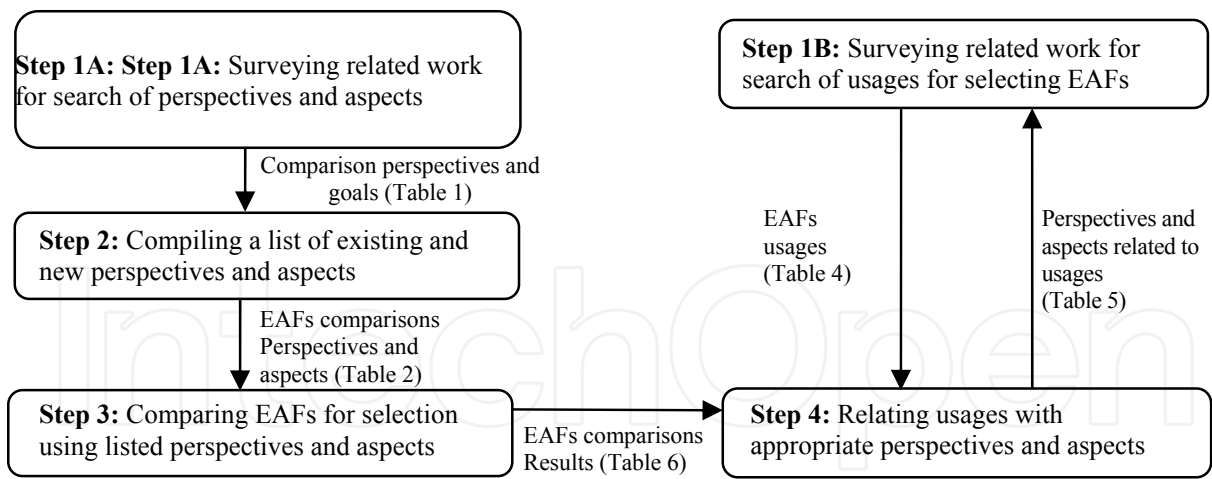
Step 1A: Step 1A: Surveying related work for search of perspectives and aspects

Comparison perspectives and goals (Table 1)

Step 2: Compiling a list of existing and new perspectives and aspects

EAFs comparisons Perspectives and aspects (Table 2)

Step 3: Comparing EAFs for selection using listed perspectives and aspects

EAFs comparisons Results (Table 6)

Step 1B: Surveying related work for search of usages for selecting EAFs

EAFs usages (Table 4)

Perspectives and aspects related to usages (Table 5)

Step 4: Relating usages with appropriate perspectives and aspects

IntechOpen